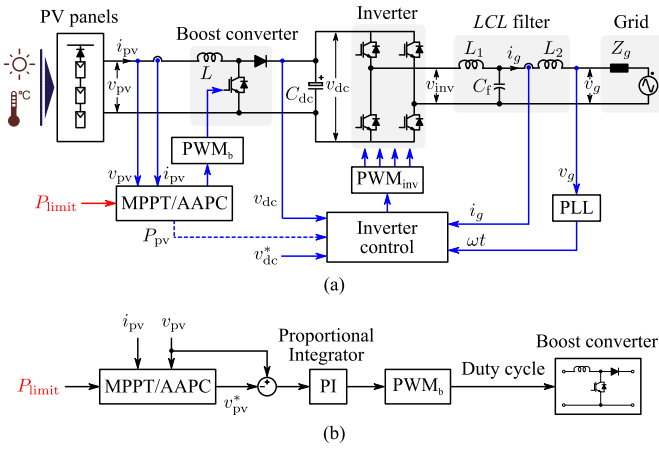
PV panels

Boost converter

Inverter

$LCL$ filter

Grid

°C

$i_{\text{pv}}$

$v_{\text{pv}}$

$L$

$C_{\text{dc}}$

$v_{\text{dc}}$

$v_{\text{inv}}$

$L_1$

$i_g$

$L_2$

$C_{\text{f}}$

$v_g$

$Z_g$

$\text{PWM}_{\text{b}}$

$\text{PWM}_{\text{inv}}$

$v_{\text{pv}}$

$i_{\text{pv}}$

$P_{\text{limit}}$

MPPT/AAPC

$P_{\text{pv}}$

$v_{\text{dc}}$

$v_{\text{dc}}^*$

Inverter control

$i_g$

$\omega t$

$v_g$

PLL

(a)

$i_{\text{pv}}$

$v_{\text{pv}}$

Proportional Integrator

Boost converter

$P_{\text{limit}}$

MPPT/AAPC

$v_{\text{pv}}^*$

PI

$\text{PWM}_{\text{b}}$

Duty cycle

(b)